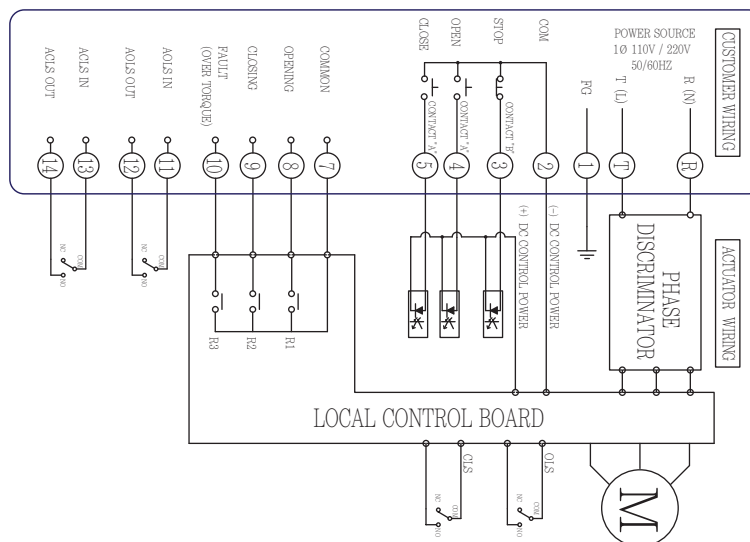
CUSTOMER WIRING

POWER SOURCE
1Ø 110V / 220V
50/60HZ

R (N)
T (L)
FG
COM
STOP
OPEN
CLOSE
COMMON
OPENING
CLOSING
FAULT
(OVER TORQUE)
AOLS IN
AOLS OUT
ACLS IN
ACLS OUT

CONTACT "B"
CONTACT "A"
CONTACT "A"

R
T
1
2
3
4
5
7
8
9
10
11
12
13
14

NC COM NO
NC COM NO

ACTUATOR WIRING

PHASE
DISCRIMINATOR

(-) DC CONTROL POWER
(+) DC CONTROL POWER

R1
R2
R3

LOCAL CONTROL BOARD

CLS
OLS
NC COM NO
NC COM NO

M